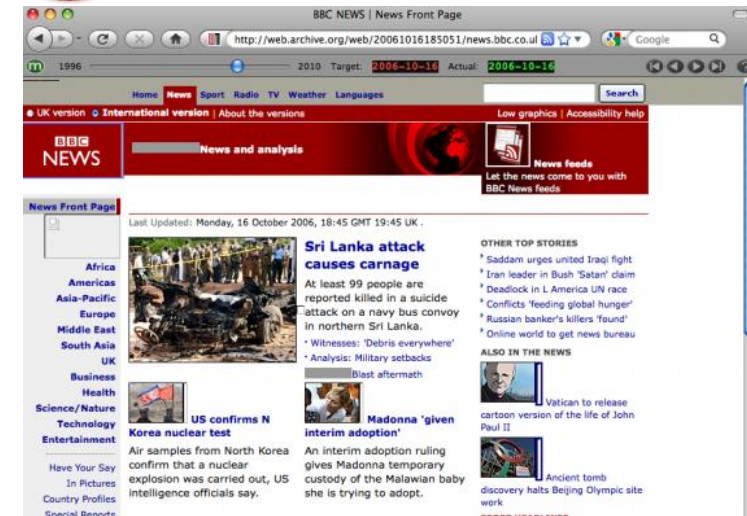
BBC NEWS | News Front Page

http://web.archive.org/web/20061016185051/news.bbc.co.ul

Google

1996 2010 Target: 2006-10-16 Actual: 2006-10-16

Home News Sport Radio TV Weather Languages

Search

UK version International version | About the versions

Low graphics | Accessibility help

BBC NEWS

News and analysis

News feeds
Let the news come to you with BBC News feeds

News Front Page

Africa
Americas
Asia-Pacific
Europe
Middle East
South Asia
UK
Business
Health
Science/Nature
Technology
Entertainment

Have Your Say
In Pictures
Country Profiles
Special Reports

Last Updated: Monday, 16 October 2006, 18:45 GMT 19:45 UK .

Sri Lanka attack causes carnage

At least 99 people are reported killed in a suicide attack on a navy bus convoy in northern Sri Lanka.

Witnesses: 'Debris everywhere'
Analysis: Military setbacks
Blast aftermath

US confirms N Korea nuclear test

Air samples from North Korea confirm that a nuclear explosion was carried out, US intelligence officials say.

Madonna 'given interim adoption'

An interim adoption ruling gives Madonna temporary custody of the Malawian baby she is trying to adopt.

OTHER TOP STORIES

Saddam urges united Iraqi fight
Iran leader in Bush 'Satan' claim
Deadlock in L America UN race
Conflicts 'feeding global hunger'
Russian banker's killers 'found'
Online world to get news bureau

ALSO IN THE NEWS

Vatican to release cartoon version of the life of John Paul II

Ancient tomb discovery halts Beijing Olympic site work